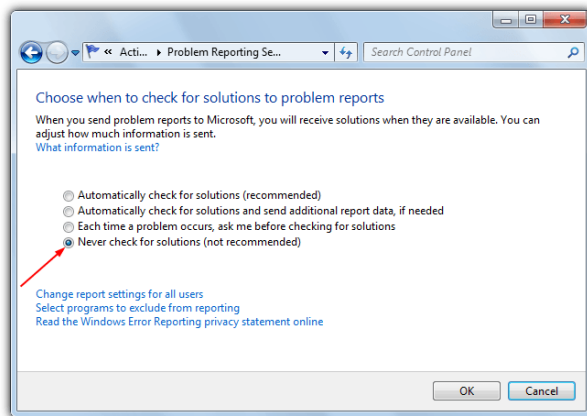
« Acti... ▸ Problem Reporting Se...

Search Control Panel

Choose when to check for solutions to problem reports

When you send problem reports to Microsoft, you will receive solutions when they are available. You can adjust how much information is sent.
What information is sent?

Automatically check for solutions (recommended)
Automatically check for solutions and send additional report data, if needed
Each time a problem occurs, ask me before checking for solutions
Never check for solutions (not recommended)

Change report settings for all users
Select programs to exclude from reporting
Read the Windows Error Reporting privacy statement online

OK
Cancel